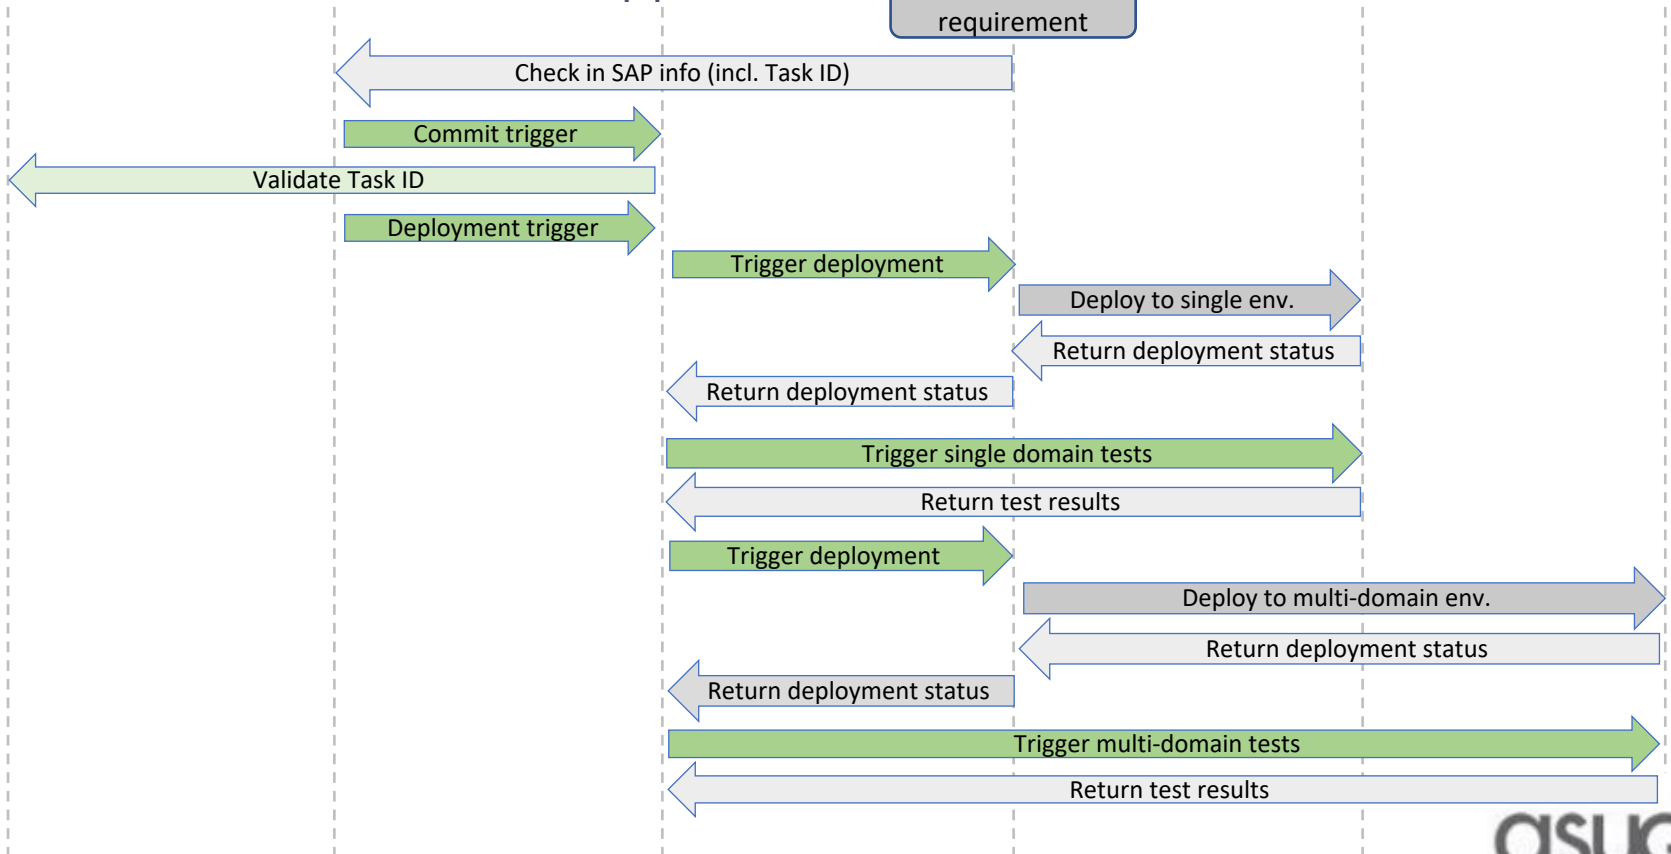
requirement

Check in SAP info (incl. Task ID)

Commit trigger

Validate Task ID

Deployment trigger

Trigger deployment

Deploy to single env.

Return deployment status

Return deployment status

Trigger single domain tests

Return test results

Trigger deployment

Deploy to multi-domain env.

Return deployment status

Return deployment status

Trigger multi-domain tests

Return test results

asug